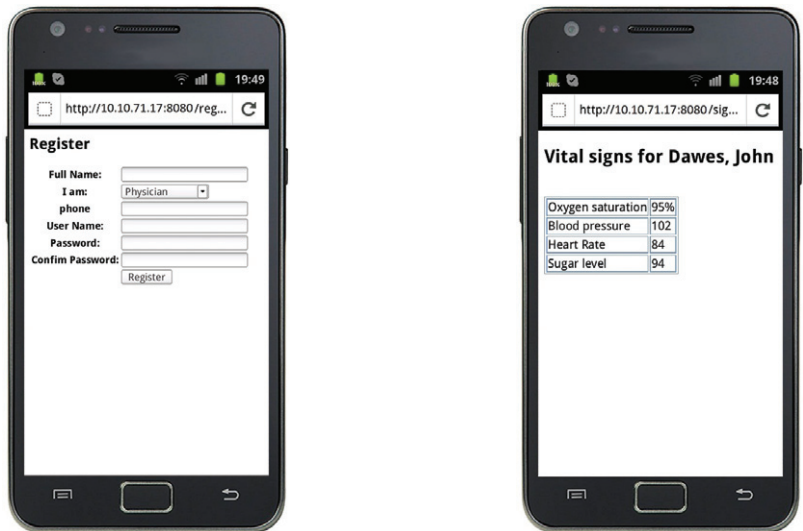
19:49

http://10.10.71.17:8080/reg...

Register

Full Name:
I am: Physician
phone
User Name:
Password:
Confim Password:
Register

19:48

http://10.10.71.17:8080/sig...

Vital signs for Dawes, John

| Oxygen saturation | 95% |
|---|---|
| Blood pressure | 102 |
| Heart Rate | 84 |
| Sugar level | 94 |